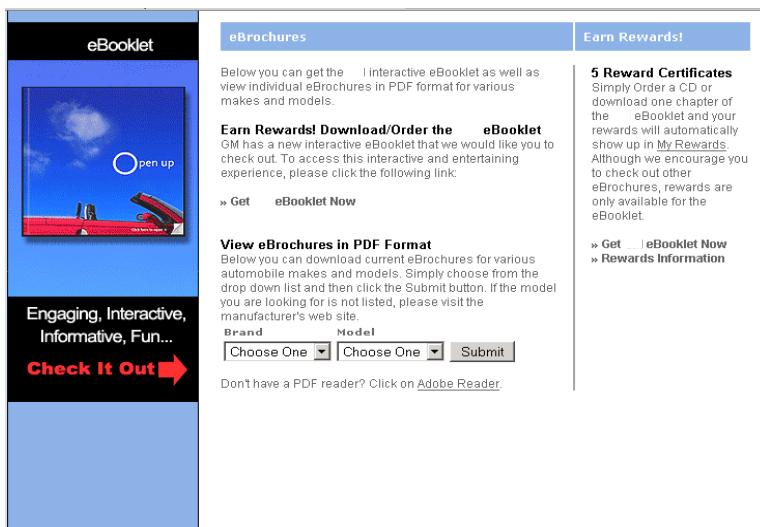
eBooklet

Open up

Click here to open it

Engaging, Interactive, Informative, Fun...

Check It Out

eBrochures

Below you can get the interactive eBooklet as well as view individual eBrochures in PDF format for various makes and models.

Earn Rewards! Download/Order the eBooklet
GM has a new interactive eBooklet that we would like you to check out. To access this interactive and entertaining experience, please click the following link:

» Get eBooklet Now

View eBrochures in PDF Format
Below you can download current eBrochures for various automobile makes and models. Simply choose from the drop down list and then click the Submit button. If the model you are looking for is not listed, please visit the manufacturer's web site.

Brand
Choose One

Model
Choose One

Submit

Don't have a PDF reader? Click on Adobe Reader.

Earn Rewards!

5 Reward Certificates
Simply Order a CD or download one chapter of the eBooklet and your rewards will automatically show up in My Rewards. Although we encourage you to check out other eBrochures, rewards are only available for the eBooklet.

» Get eBooklet Now
» Rewards Information